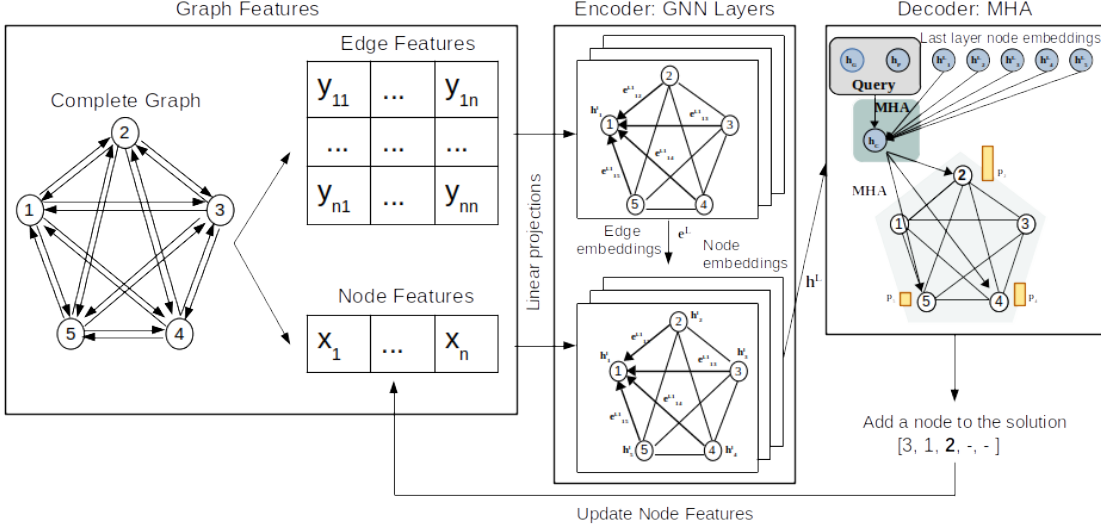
Graph Features

Complete Graph

1 2 3 4 5

Edge Features

| $y_{11}$ | ... | $y_{1n}$ |
|---|---|---|
| ... | ... | ... |
| $y_{n1}$ | ... | $y_{nn}$ |

Node Features

| $x_1$ | ... | $x_n$ |
|---|---|---|

Linear projections

Encoder: GNN Layers

Edge embeddings

$e^L$

Node embeddings

$h^L$

Decoder: MHA

Query

Last layer node embeddings

MHA

MHA

2 1 3 5 4

Add a node to the solution
[3, 1, **2**, -, - ]

Update Node Features